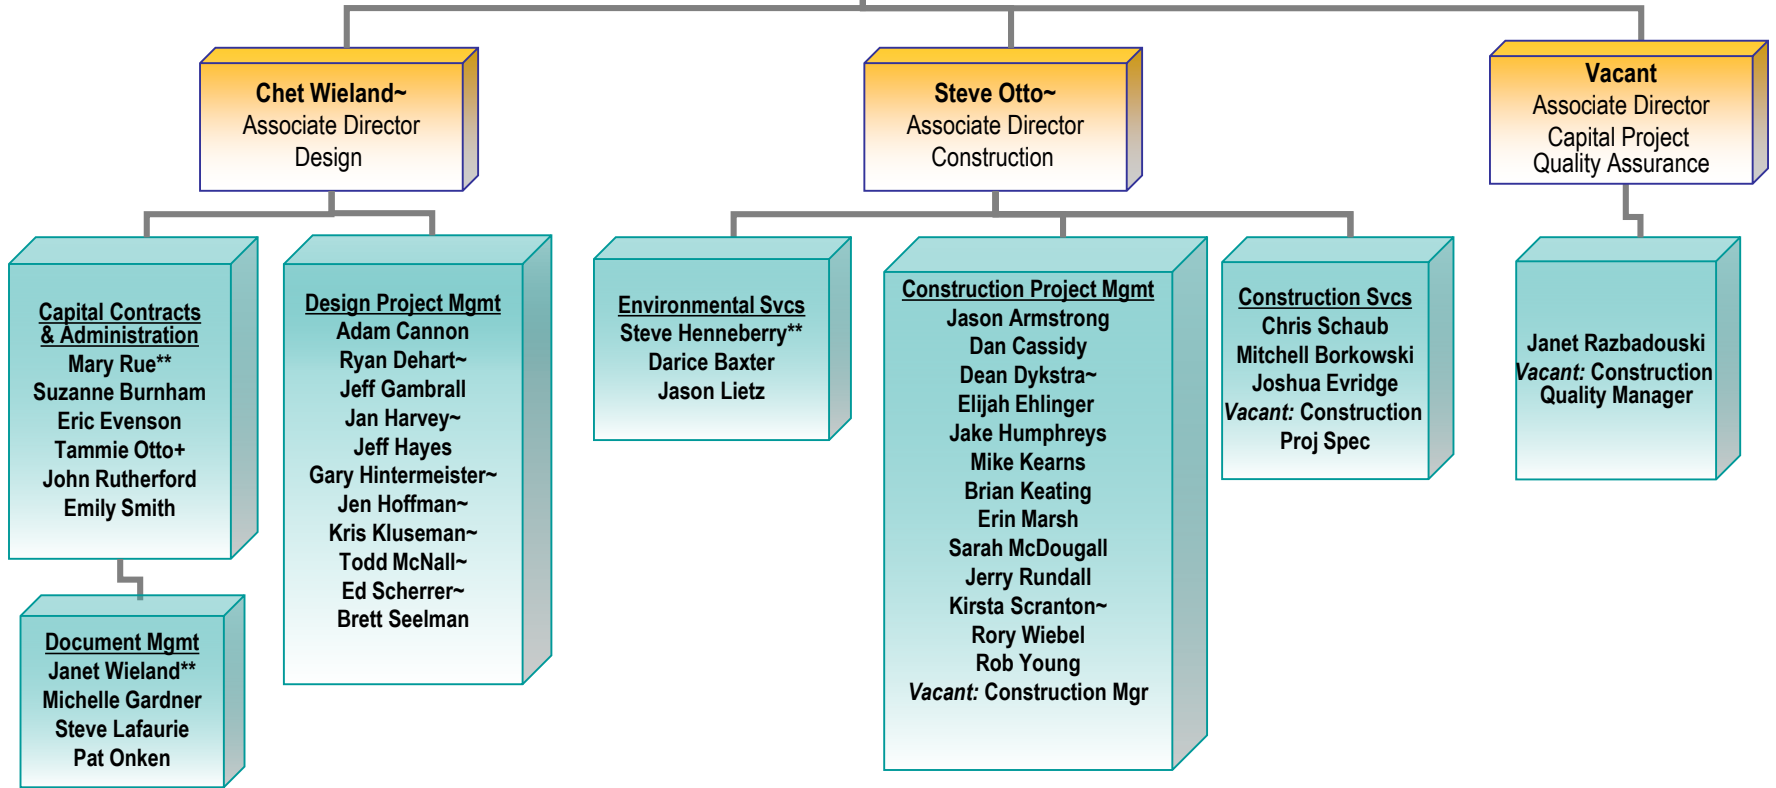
Chet Wieland~
Associate Director
Design

Steve Otto~
Associate Director
Construction

Vacant
Associate Director
Capital Project
Quality Assurance

Capital Contracts & Administration
Mary Rue**
Suzanne Burnham
Eric Evenson
Tammie Otto+
John Rutherford
Emily Smith

Document Mgmt
Janet Wieland**
Michelle Gardner
Steve Lafaurie
Pat Onken

Design Project Mgmt
Adam Cannon
Ryan Dehart~
Jeff Gambrall
Jan Harvey~
Jeff Hayes
Gary Hintermeister~
Jen Hoffman~
Kris Kluseman~
Todd McNall~
Ed Scherrer~
Brett Seelman

Environmental Svcs
Steve Henneberry**
Darice Baxter
Jason Lietz

Construction Project Mgmt
Jason Armstrong
Dan Cassidy
Dean Dykstra~
Elijah Ehlinger
Jake Humphreys
Mike Kearns
Brian Keating
Erin Marsh
Sarah McDougall
Jerry Rundall
Kirsta Scranton~
Rory Wiebel
Rob Young
Vacant: Construction Mgr

Construction Svcs
Chris Schaub
Mitchell Borkowski
Joshua Evridge
Vacant: Construction Proj Spec

Janet Razbadouski
Vacant: Construction Quality Manager